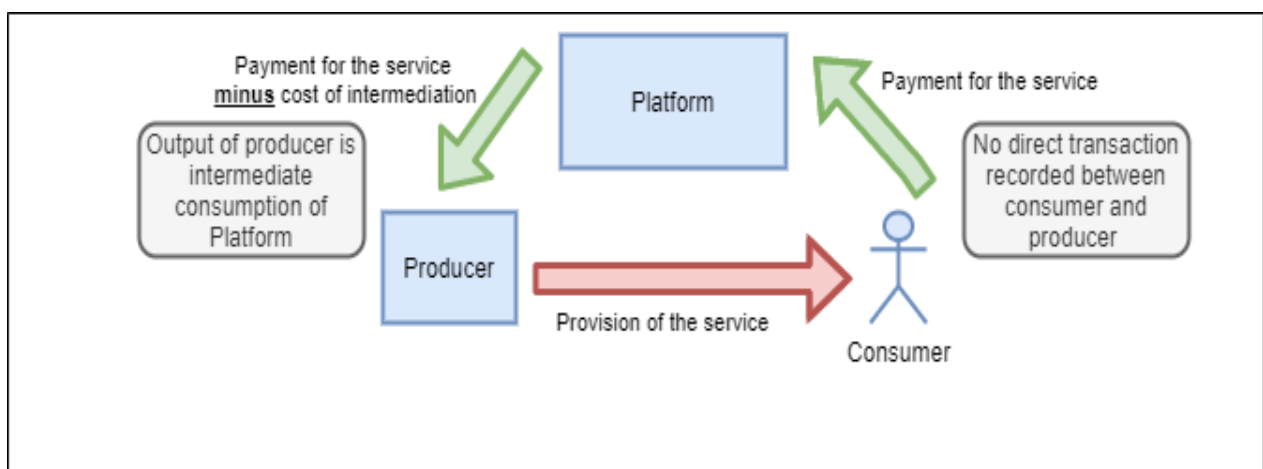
Payment for the service minus cost of intermediation

Platform

Payment for the service

Output of producer is intermediate consumption of Platform

No direct transaction recorded between consumer and producer

Producer

Provision of the service

Consumer